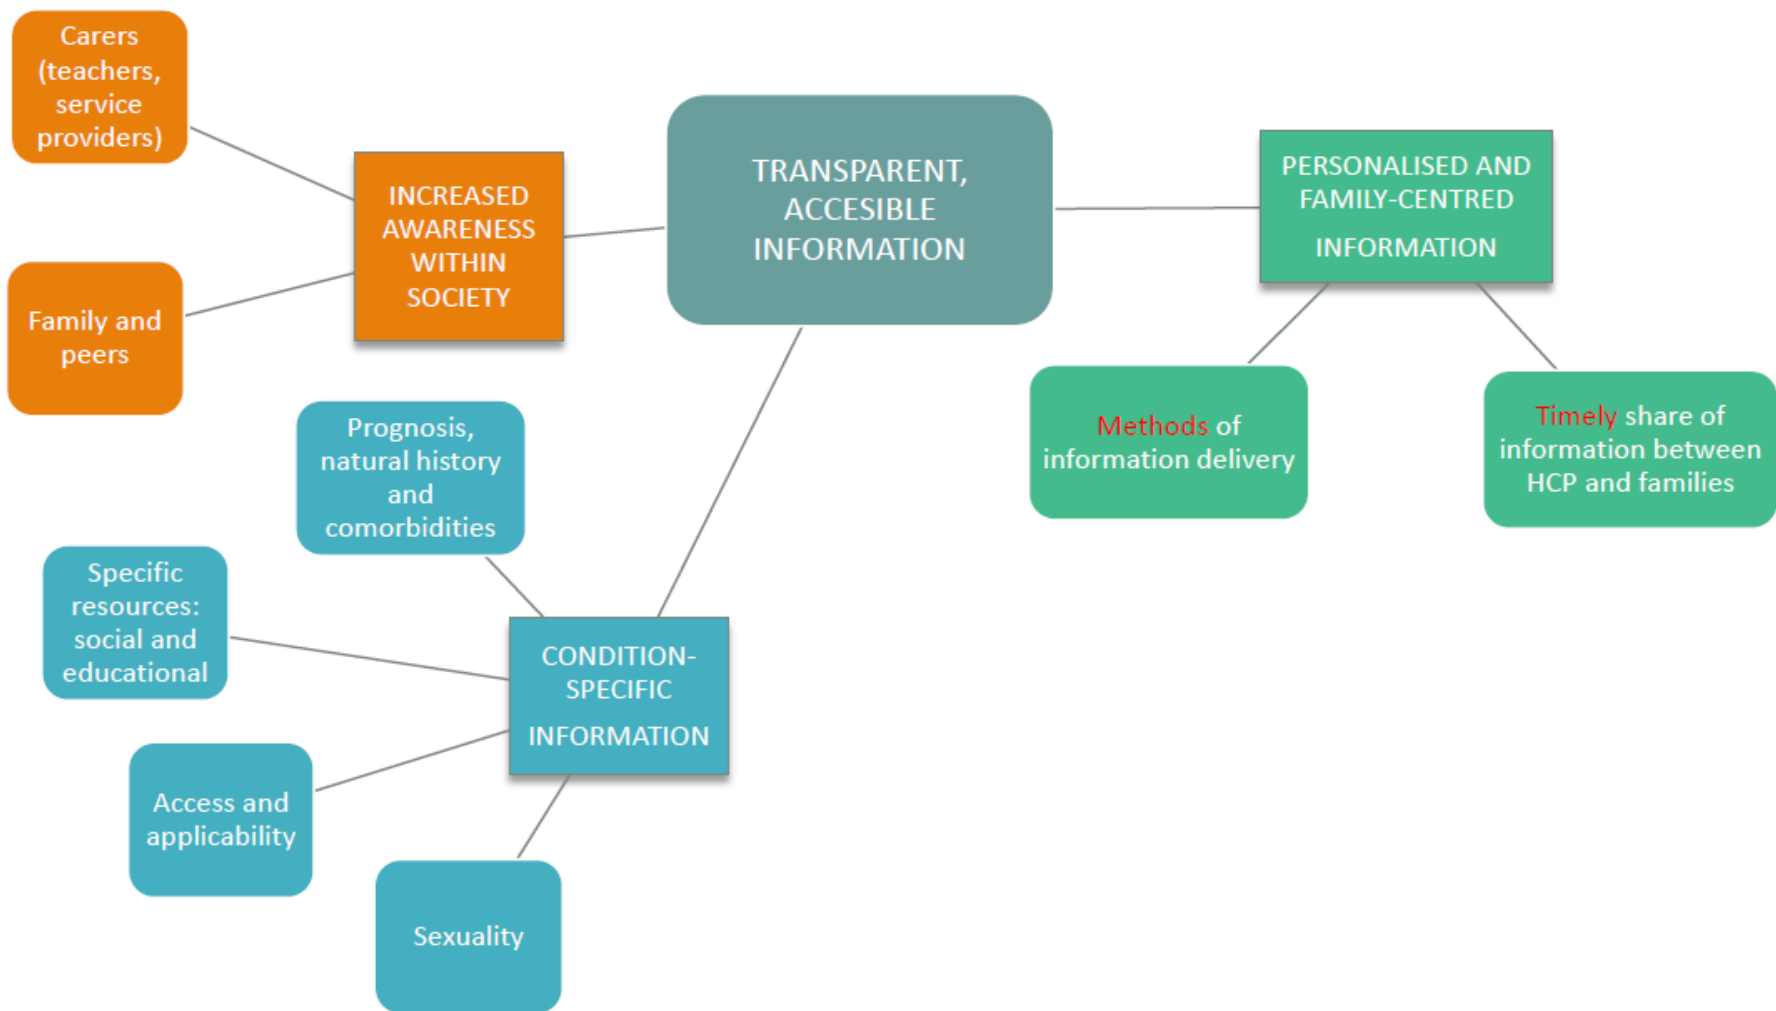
Carers (teachers, service providers)

INCREASED AWARENESS WITHIN SOCIETY

TRANSPARENT, ACCESIBLE INFORMATION

PERSONALISED AND FAMILY-CENTRED INFORMATION

Family and peers

Methods of information delivery

Timely share of information between HCP and families

Prognosis, natural history and comorbidities

Specific resources: social and educational

CONDITION-SPECIFIC INFORMATION

Access and applicability

Sexuality